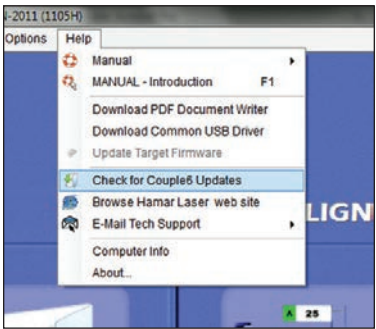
-2011 (1105H)

Options Help

Manual

MANUAL - Introduction F1

Download PDF Document Writer

Download Common USB Driver

Update Target Firmware

Check for Couple6 Updates

Browse Hamar Laser web site

E-Mail Tech Support

Computer Info

About...

LIGN

A 25